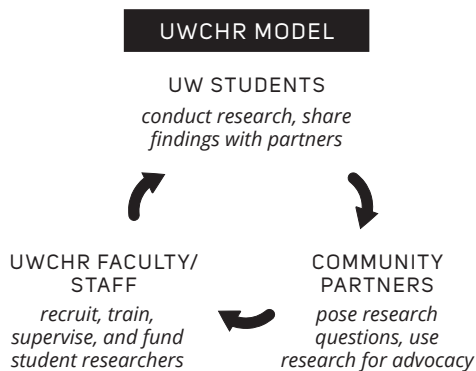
UWCHR MODEL

UW STUDENTS
*conduct research, share findings with partners*

COMMUNITY PARTNERS
*pose research questions, use research for advocacy*

UWCHR FACULTY/ STAFF
*recruit, train, supervise, and fund student researchers*